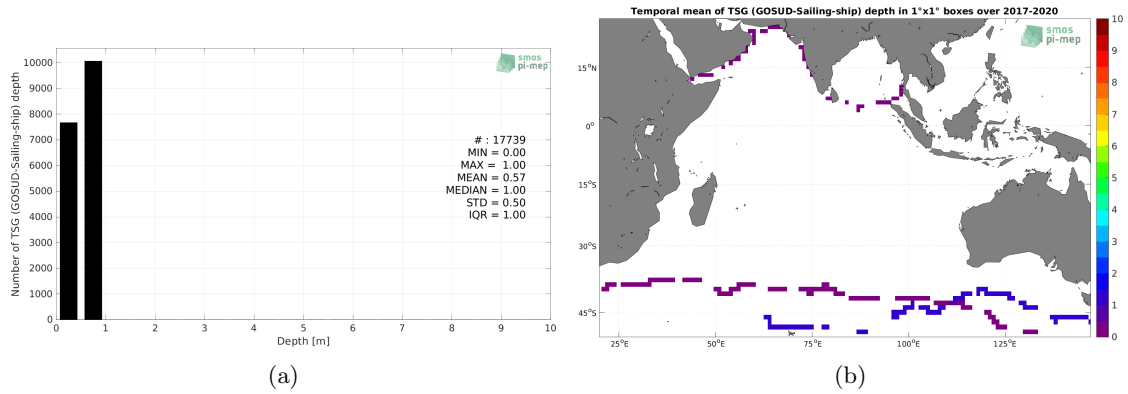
smos
pi-mep

Number of TSG (GOSUD-Sailing-ship) depth

10000
9000
8000
7000
6000
5000
4000
3000
2000
1000
0

0 1 2 3 4 5 6 7 8 9 10

Depth [m]

# : 17739
MIN = 0.00
MAX = 1.00
MEAN = 0.57
MEDIAN = 1.00
STD = 0.50
IQR = 1.00

(a)

Temporal mean of TSG (GOSUD-Sailing-ship) depth in 1°x1° boxes over 2017-2020

smos
pi-mep

15°N
0°
15°S
30°S
45°S

25°E 50°E 75°E 100°E 125°E

10
9
8
7
6
5
4
3
2
1
0

(b)